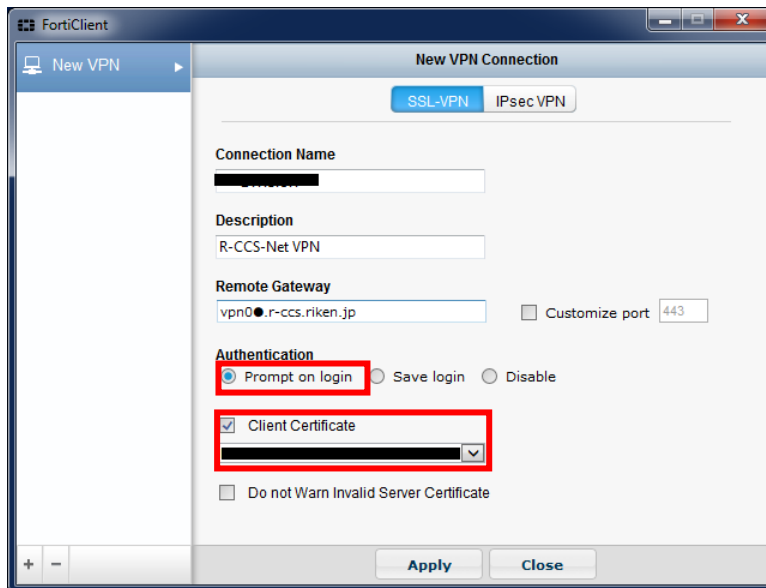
FortiClient

New VPN

New VPN Connection

SSL-VPN IPsec VPN

Connection Name
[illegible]

Description
R-CCS-Net VPN

Remote Gateway
vpn0●.r-ccs.riken.jp

Customize port 443

Authentication
Prompt on login Save login Disable

Client Certificate
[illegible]

Do not Warn Invalid Server Certificate

+ −

Apply Close